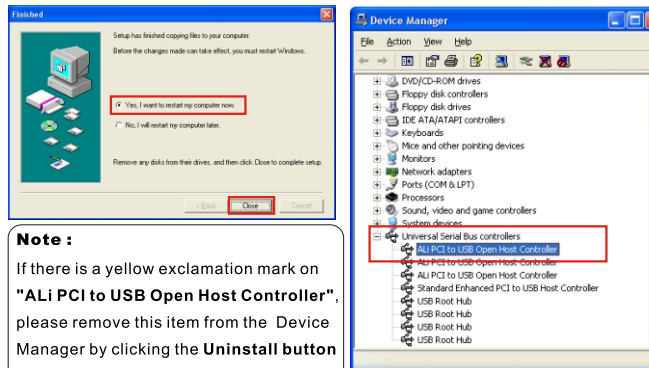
Finished

Setup has finished copying files to your computer.

Before the changes made can take effect, you must restart Windows.

Yes, I want to restart my computer now.

No, I will restart my computer later.

Remove any disks from their drives, and then click Close to complete setup.

< Back
Close
Cancel

Note :

If there is a yellow exclamation mark on **"ALi PCI to USB Open Host Controller"**, please remove this item from the Device Manager by clicking the **Uninstall button**

Device Manager

File Action View Help

DVD/CD-ROM drives
Floppy disk controllers
Floppy disk drives
IDE ATA/ATAPI controllers
Keyboards
Mice and other pointing devices
Monitors
Network adapters
Ports (COM & LPT)
Processors
Sound, video and game controllers
System devices
Universal Serial Bus controllers
ALi PCI to USB Open Host Controller
ALi PCI to USB Open Host Controller
ALi PCI to USB Open Host Controller
Standard Enhanced PCI to USB Host Controller
USB Root Hub
USB Root Hub
USB Root Hub
USB Root Hub